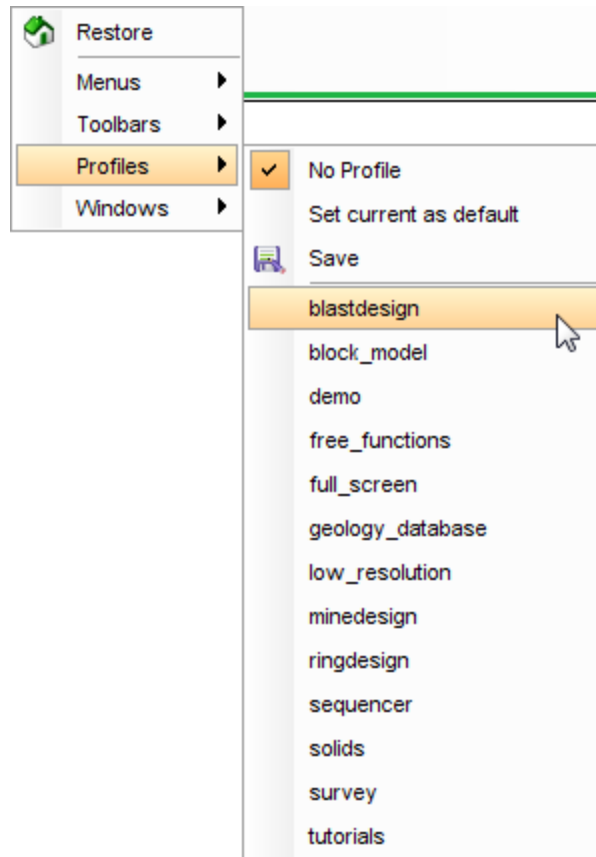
Restore
Menus
Toolbars
Profiles
Windows

No Profile
Set current as default
Save
blastdesign
block_model
demo
free_functions
full_screen
geology_database
low_resolution
minedesign
ringdesign
sequencer
solids
survey
tutorials